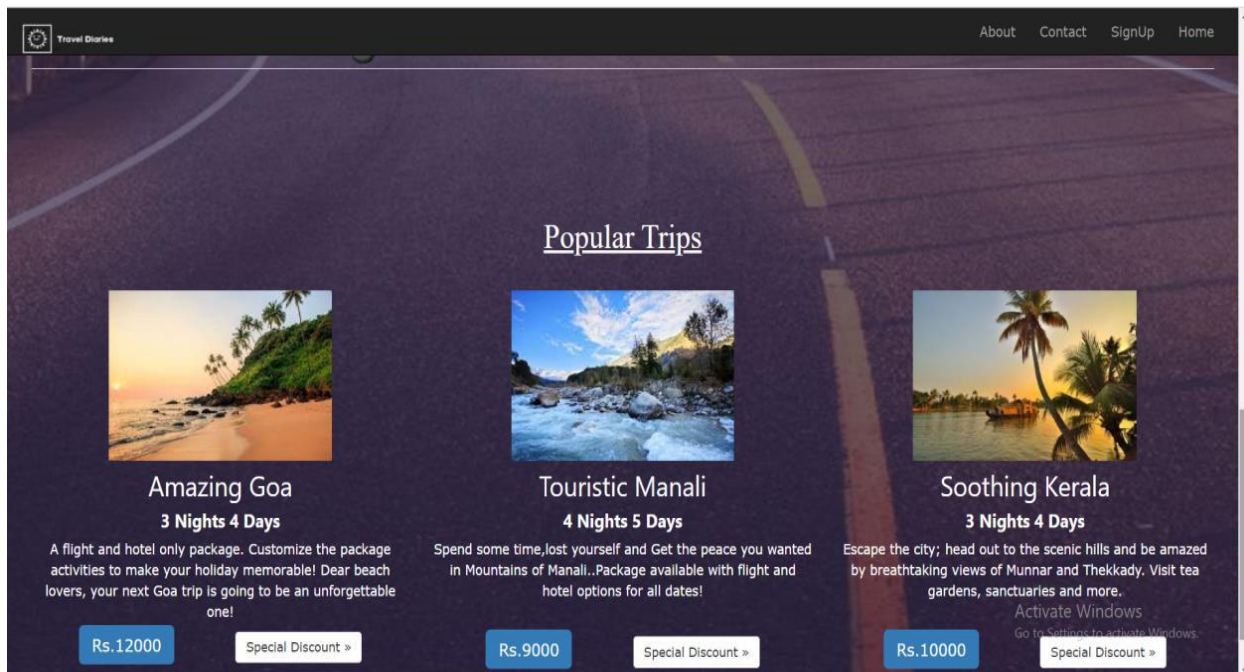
Travel Diaries

About Contact SignUp Home

Popular Trips

Amazing Goa

3 Nights 4 Days

A flight and hotel only package. Customize the package activities to make your holiday memorable! Dear beach lovers, your next Goa trip is going to be an unforgettable one!

Rs.12000

Special Discount »

Touristic Manali

4 Nights 5 Days

Spend some time,lost yourself and Get the peace you wanted in Mountains of Manali..Package available with flight and hotel options for all dates!

Rs.9000

Special Discount »

Soothing Kerala

3 Nights 4 Days

Escape the city; head out to the scenic hills and be amazed by breathtaking views of Munnar and Thekkady. Visit tea gardens, sanctuaries and more.

Rs.10000

Special Discount »

Activate Windows
Go to Settings to activate Windows.